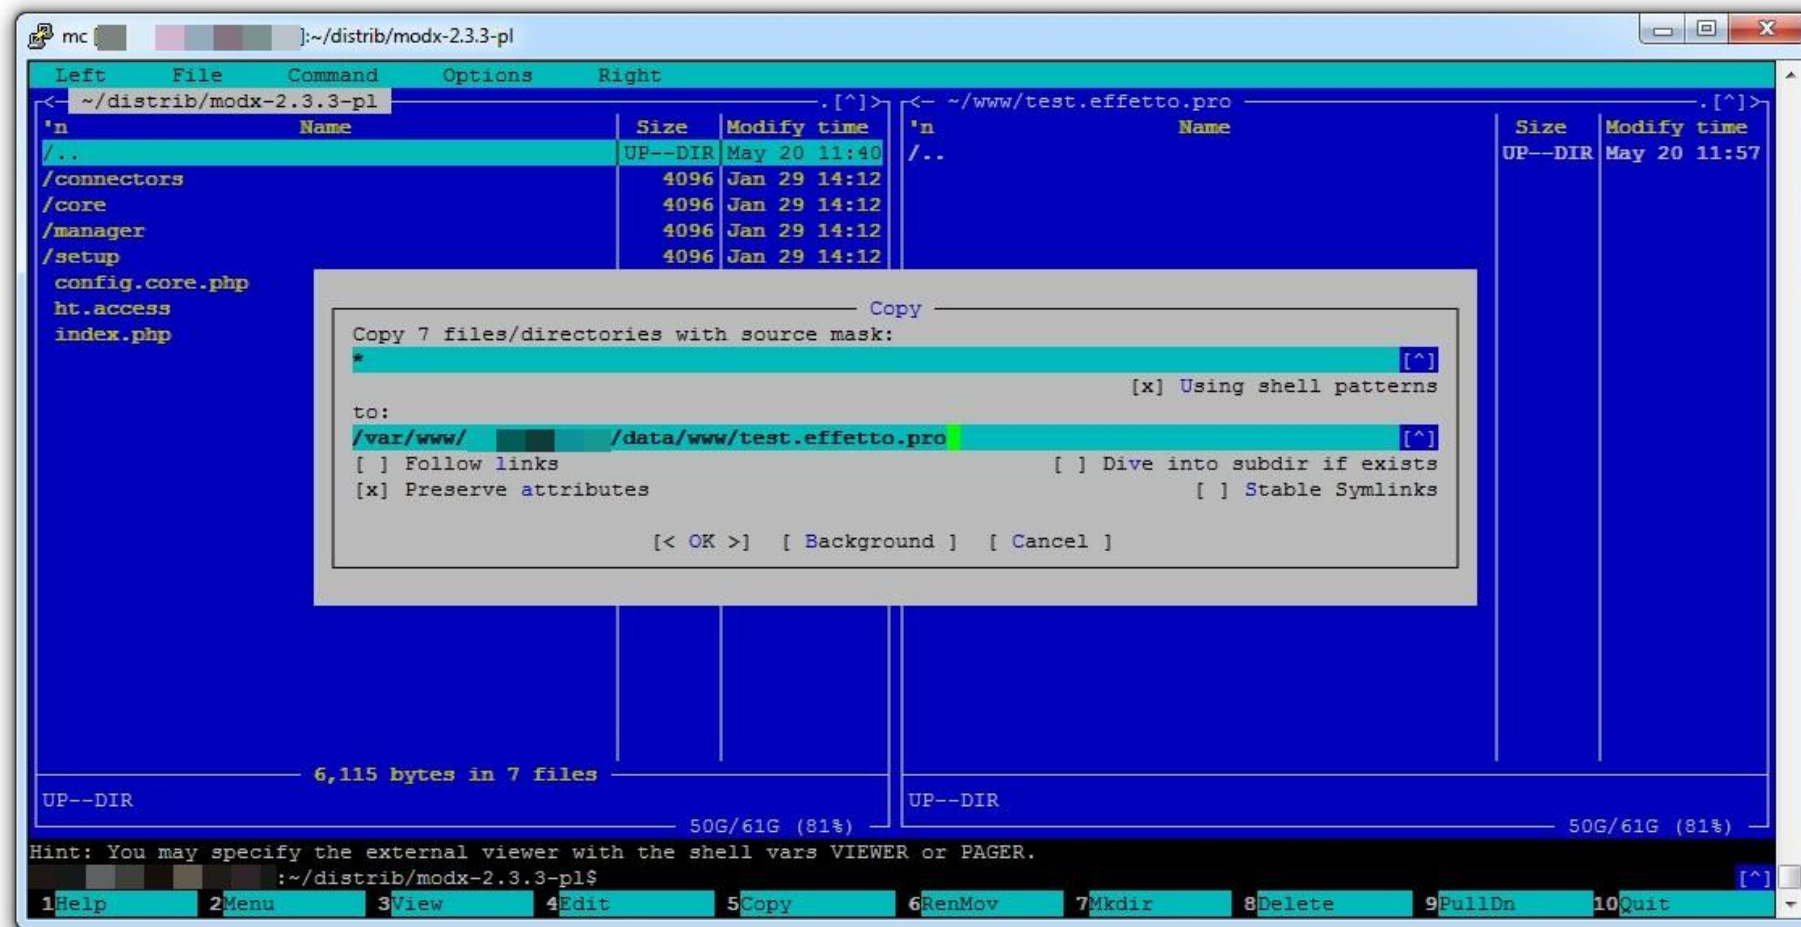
mc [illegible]:~/distrib/modx-2.3.3-pl

Left File Command Options Right

<- ~/distrib/modx-2.3.3-pl .[^]>

| 'n | Name | Size | Modify time |
|---|---|---|---|
| /.. | | UP--DIR | May 20 11:40 |
| /connectors | | 4096 | Jan 29 14:12 |
| /core | | 4096 | Jan 29 14:12 |
| /manager | | 4096 | Jan 29 14:12 |
| /setup | | 4096 | Jan 29 14:12 |
| config.core.php | | | |
| ht.access | | | |
| index.php | | | |

<- ~/www/test.effetto.pro .[^]>

| 'n | Name | Size | Modify time |
|---|---|---|---|
| /.. | | UP--DIR | May 20 11:57 |

Copy

Copy 7 files/directories with source mask:

* [^]

[x] Using shell patterns

to:

/var/www/ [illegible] /data/www/test.effetto.pro [^]

[ ] Follow links [ ] Dive into subdir if exists

[x] Preserve attributes [ ] Stable Symlinks

[< OK >] [ Background ] [ Cancel ]

6,115 bytes in 7 files

UP--DIR

50G/61G (81%)

UP--DIR

50G/61G (81%)

Hint: You may specify the external viewer with the shell vars VIEWER or PAGER.

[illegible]:~/distrib/modx-2.3.3-pl$ [^]

1Help 2Menu 3View 4Edit 5Copy 6RenMov 7Mkdir 8Delete 9PullDn 10Quit